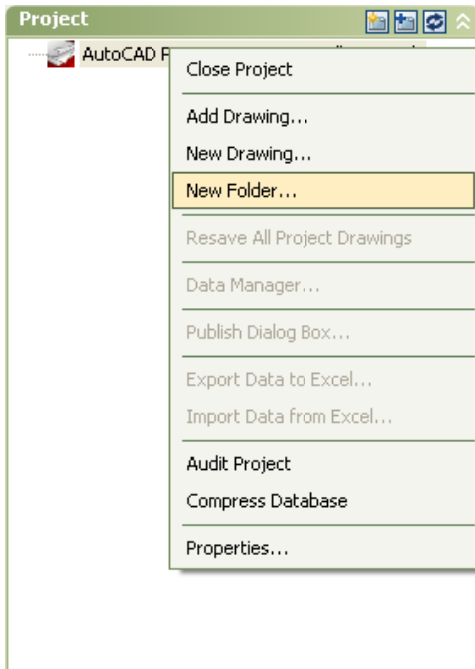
Project

AutoCAD P

Close Project

Add Drawing...

New Drawing...

New Folder...

Resave All Project Drawings

Data Manager...

Publish Dialog Box...

Export Data to Excel...

Import Data from Excel...

Audit Project

Compress Database

Properties...